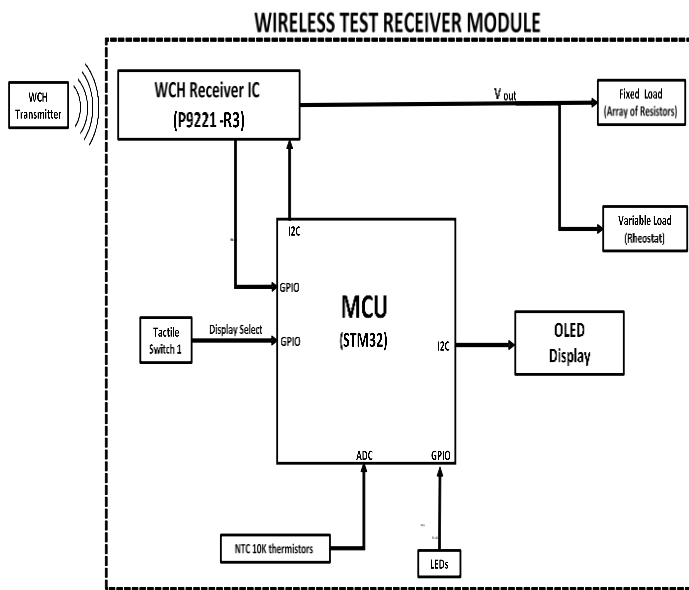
WIRELESS TEST RECEIVER MODULE

WCH Transmitter

WCH Receiver IC
(P9221 -R3)

V out

Fixed Load
(Array of Resistors)

Variable Load
(Rheostat)

I2C

GPIO

MCU
(STM32)

Tactile Switch 1

Display Select

GPIO

I2C

OLED Display

ADC

GPIO

NTC 10K thermistors

LEDs